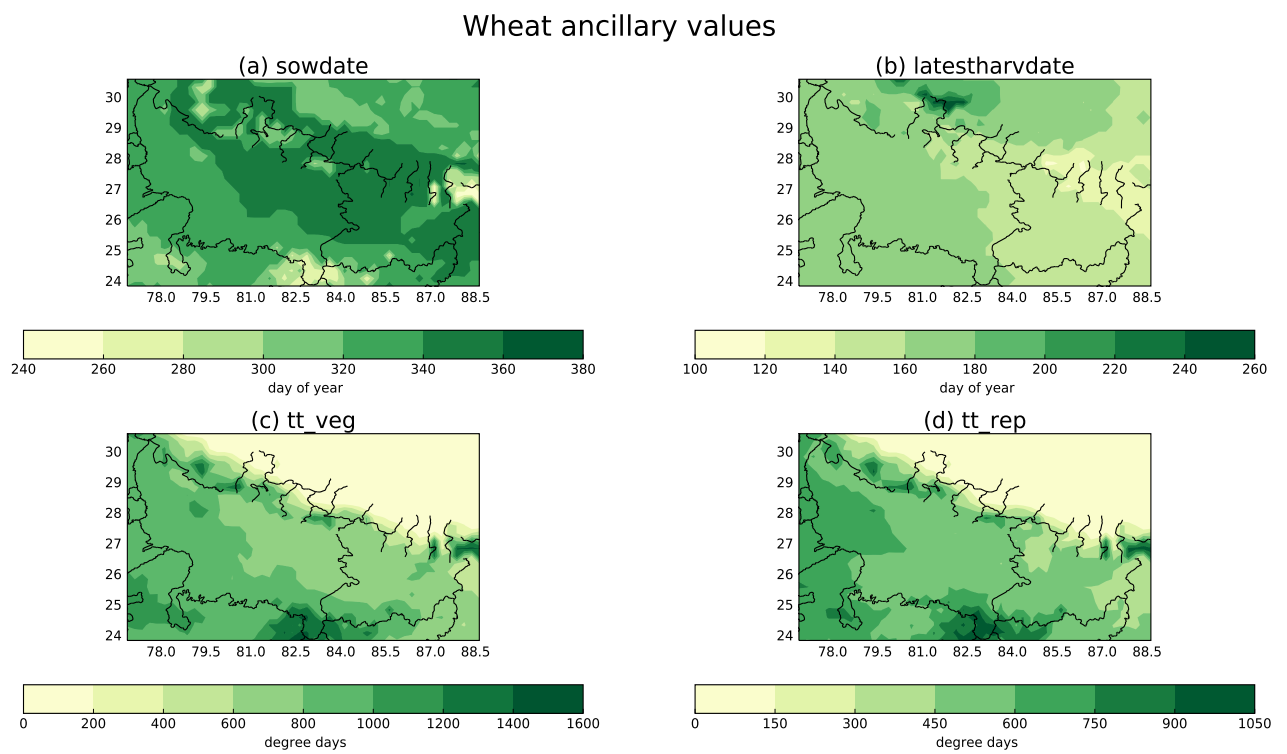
Wheat ancillary values

(a) sowdate

30
29
28
27
26
25
24

78.0 79.5 81.0 82.5 84.0 85.5 87.0 88.5

240 260 280 300 320 340 360 380
day of year

(b) latestharvdate

30
29
28
27
26
25
24

78.0 79.5 81.0 82.5 84.0 85.5 87.0 88.5

100 120 140 160 180 200 220 240 260
day of year

(c) tt_veg

30
29
28
27
26
25
24

78.0 79.5 81.0 82.5 84.0 85.5 87.0 88.5

0 200 400 600 800 1000 1200 1400 1600
degree days

(d) tt_rep

30
29
28
27
26
25
24

78.0 79.5 81.0 82.5 84.0 85.5 87.0 88.5

0 150 300 450 600 750 900 1050
degree days